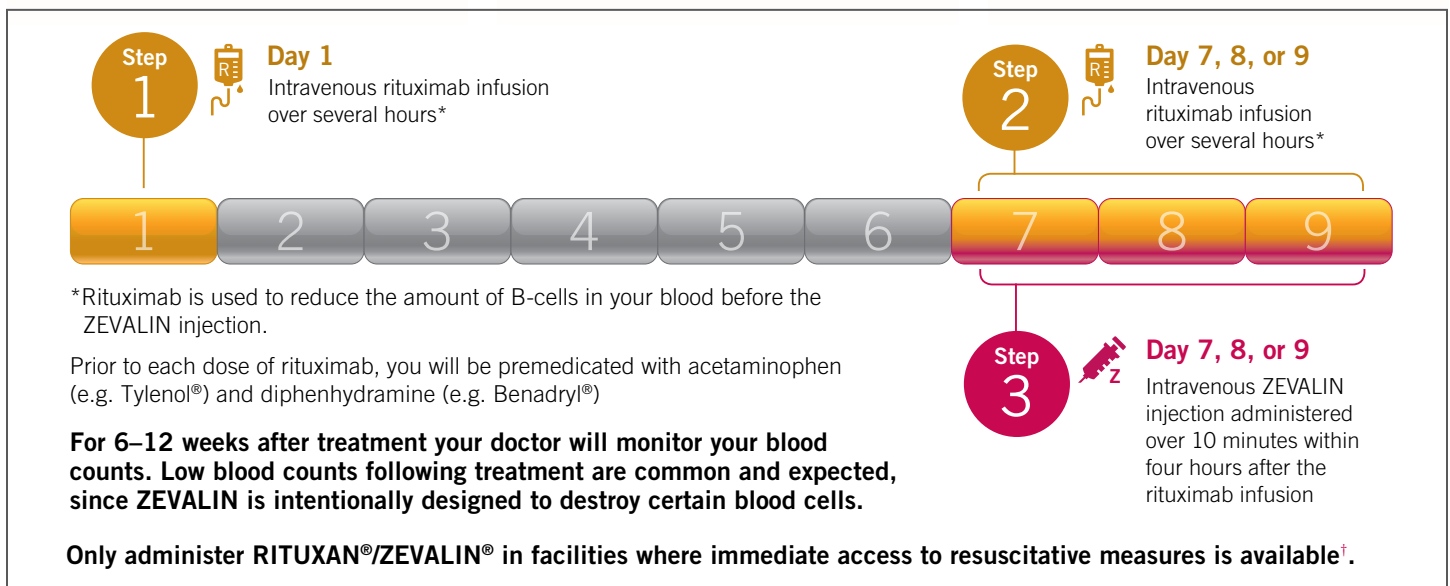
Step
1

R

Day 1
Intravenous rituximab infusion over several hours*

Step
2

R

Day 7, 8, or 9
Intravenous rituximab infusion over several hours*

1 2 3 4 5 6 7 8 9

*Rituximab is used to reduce the amount of B-cells in your blood before the ZEVALIN injection.

Prior to each dose of rituximab, you will be premedicated with acetaminophen (e.g. Tylenol®) and diphenhydramine (e.g. Benadryl®)

**For 6–12 weeks after treatment your doctor will monitor your blood counts. Low blood counts following treatment are common and expected, since ZEVALIN is intentionally designed to destroy certain blood cells.**

Step
3

Z

Day 7, 8, or 9
Intravenous ZEVALIN injection administered over 10 minutes within four hours after the rituximab infusion

**Only administer RITUXAN®/ZEVALIN® in facilities where immediate access to resuscitative measures is available†.**